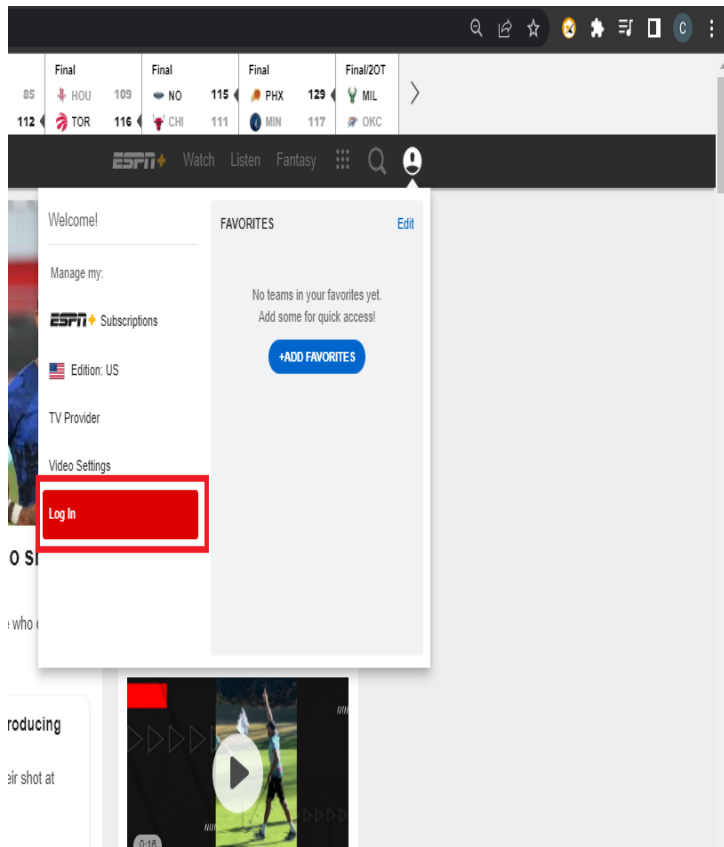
C

| | Final | | Final | | Final | | Final/2OT |
|---|---|---|---|---|---|---|---|
| 85 | HOU | 109 | NO | 115 | PHX | 129 | MIL |
| 112 | TOR | 116 | CHI | 111 | MIN | 117 | OKC |

ESPN+ Watch Listen Fantasy

Welcome!

Manage my:

ESPN+ Subscriptions

Edition: US

TV Provider

Video Settings

Log In

FAVORITES

Edit

No teams in your favorites yet. Add some for quick access!

+ADD FAVORITES

O S

who

roducing

ir shot at

0:16